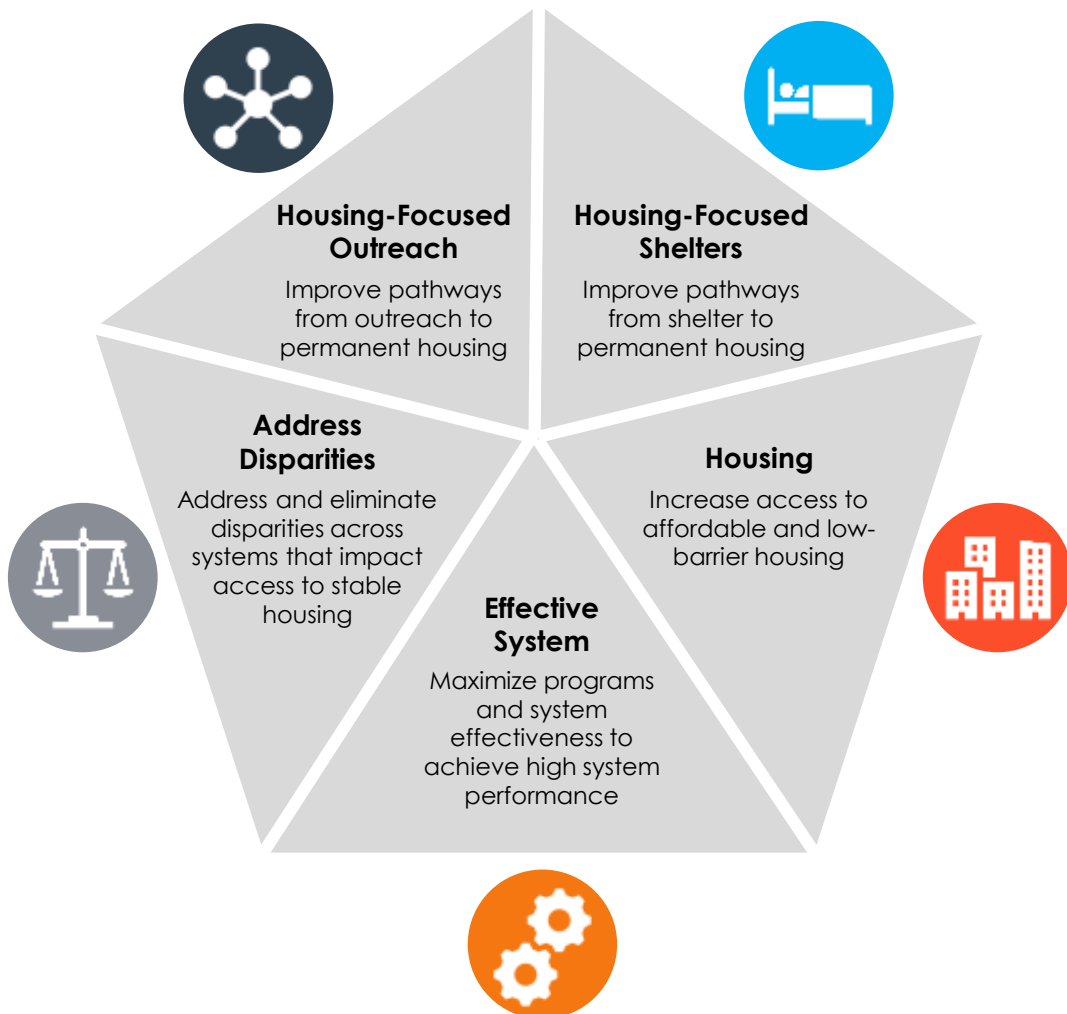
Housing-Focused Outreach

Improve pathways from outreach to permanent housing

Housing-Focused Shelters

Improve pathways from shelter to permanent housing

Address Disparities

Address and eliminate disparities across systems that impact access to stable housing

Housing

Increase access to affordable and low-barrier housing

Effective System

Maximize programs and system effectiveness to achieve high system performance